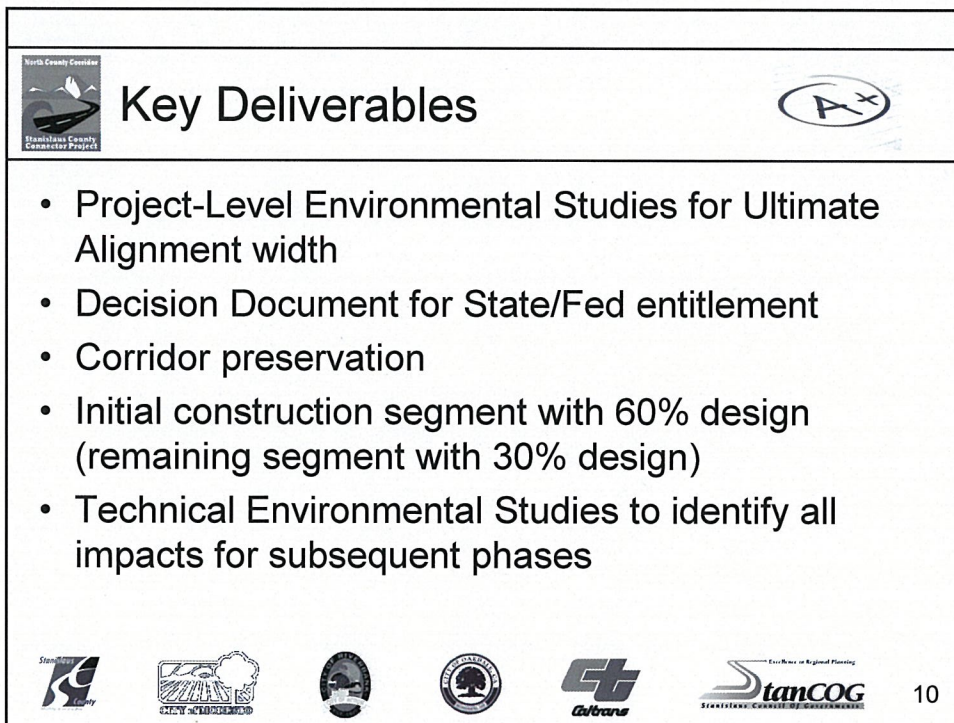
North County Corridor
Stanislaus County Connector Project

Key Deliverables

A+

• Project-Level Environmental Studies for Ultimate Alignment width
• Decision Document for State/Fed entitlement
• Corridor preservation
• Initial construction segment with 60% design (remaining segment with 30% design)
• Technical Environmental Studies to identify all impacts for subsequent phases

Stanislaus County

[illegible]

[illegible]

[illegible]

Caltrans

Excellence in Regional Planning
StanCOG
Stanislaus Council of Governments

10